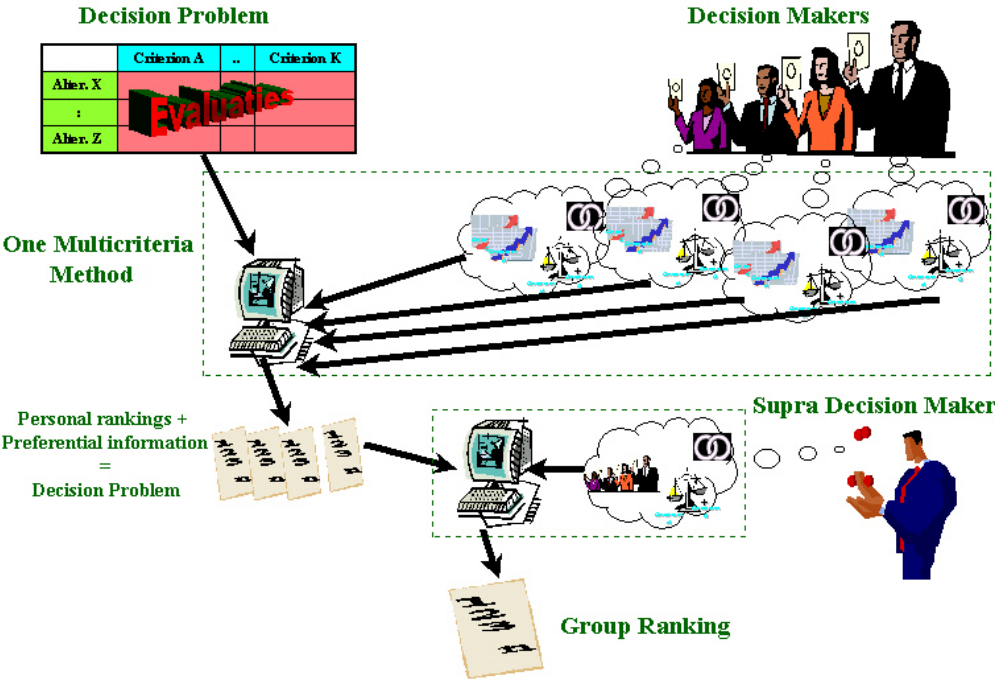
Decision Problem

| | Criterion A | .. | Criterion K |
|---|---|---|---|
| Alter. X | Evaluaties | | |
| : | | | |
| Alter. Z | | | |

Decision Makers

One Multicriteria Method

Personal rankings + Preferential information = Decision Problem

Supra Decision Maker

Group Ranking